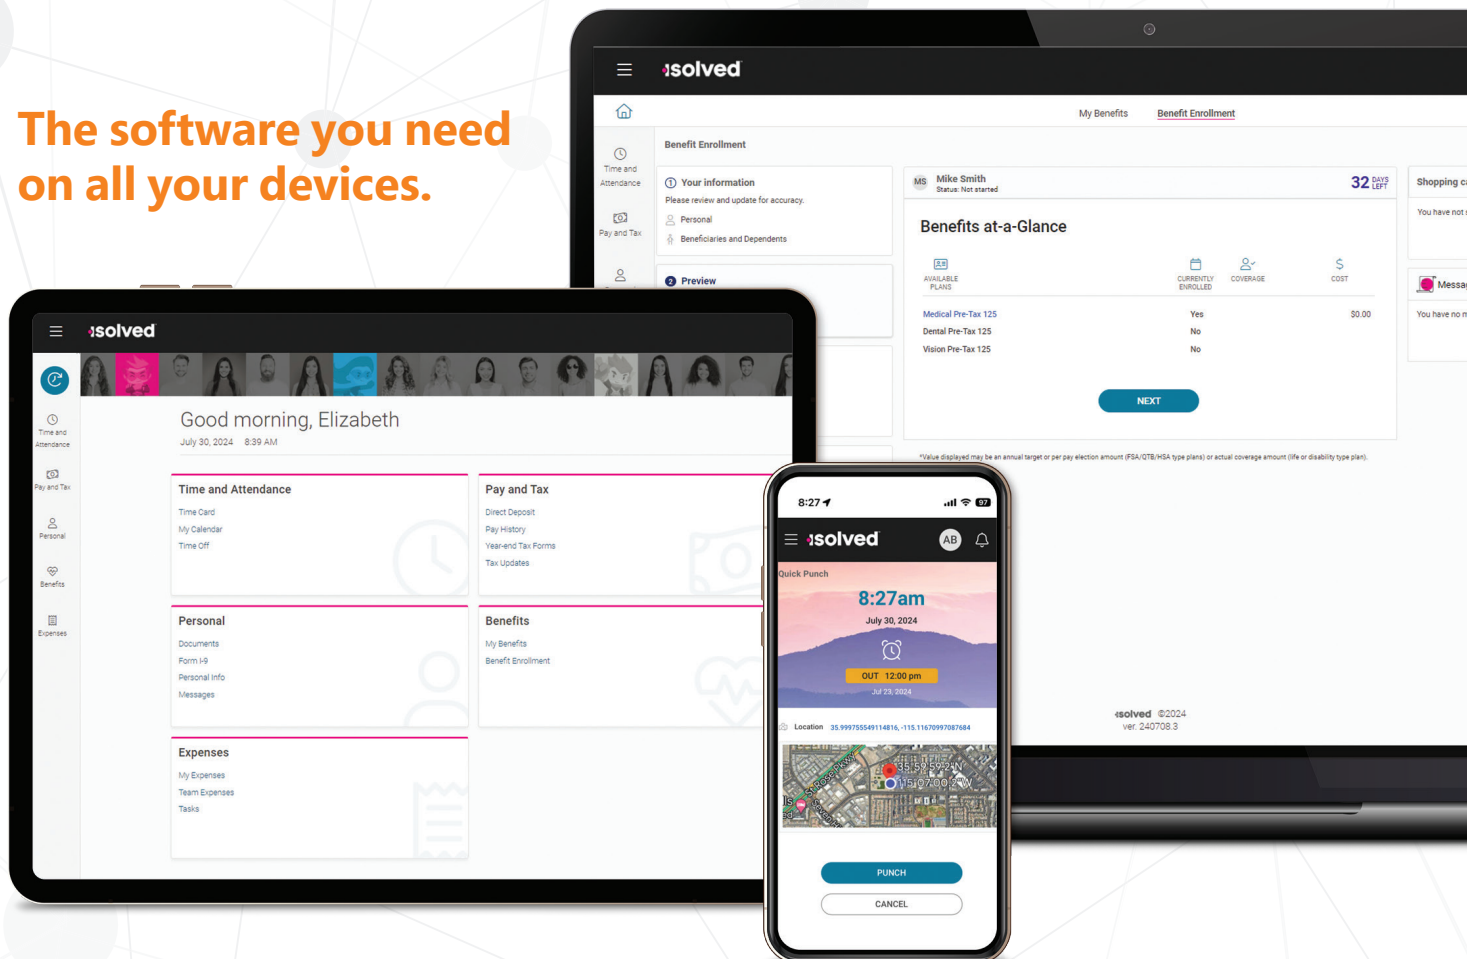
The software you need on all your devices.

isolved

My Benefits Benefit Enrollment

Time and Attendance

Pay and Tax

Benefit Enrollment

Your information
Please review and update for accuracy.
Personal
Beneficiaries and Dependents

2 Preview

MS Mike Smith
Status: Not started

32 DAYS LEFT

Benefits at-a-Glance

AVAILABLE PLANS CURRENTLY ENROLLED COVERAGE COST

| AVAILABLE PLANS | CURRENTLY ENROLLED | COVERAGE | COST |
|---|---|---|---|
| Medical Pre-Tax 125 | Yes | | $0.00 |
| Dental Pre-Tax 125 | No | | |
| Vision Pre-Tax 125 | No | | |

NEXT

Shopping c
You have not
Messa
You have no m

*Value displayed may be an annual target or per pay election amount (FSA/QTB/HSA type plans) or actual coverage amount (life or disability type plan).

isolved ©2024
ver. 240708.3

isolved

Time and Attendance
Pay and Tax
Personal
Benefits
Expenses

Good morning, Elizabeth
July 30, 2024 8:39 AM

Time and Attendance
Time Card
My Calendar
Time Off

Pay and Tax
Direct Deposit
Pay History
Year-end Tax Forms
Tax Updates

Personal
Documents
Form I-9
Personal Info
Messages

Benefits
My Benefits
Benefit Enrollment

Expenses
My Expenses
Team Expenses
Tasks

8:27 97

isolved AB

Quick Punch
8:27am
July 30, 2024
OUT 12:00 pm
Jul 23, 2024

Location 35.99975554911481​6, -115.11670997087684

PUNCH
CANCEL